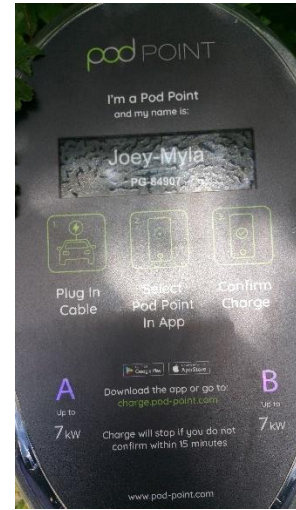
pod POINT

I'm a Pod Point and my name is:

Joey-Myla
PG-84907

Plug In Cable

Select Pod Point In App

Confirm Charge

Google Play

App Store

A
Up to
7kW

Download the app or go to:
charge.pod-point.com

Charge will stop if you do not confirm within 15 minutes

B
Up to
7kW

www.pod-point.com